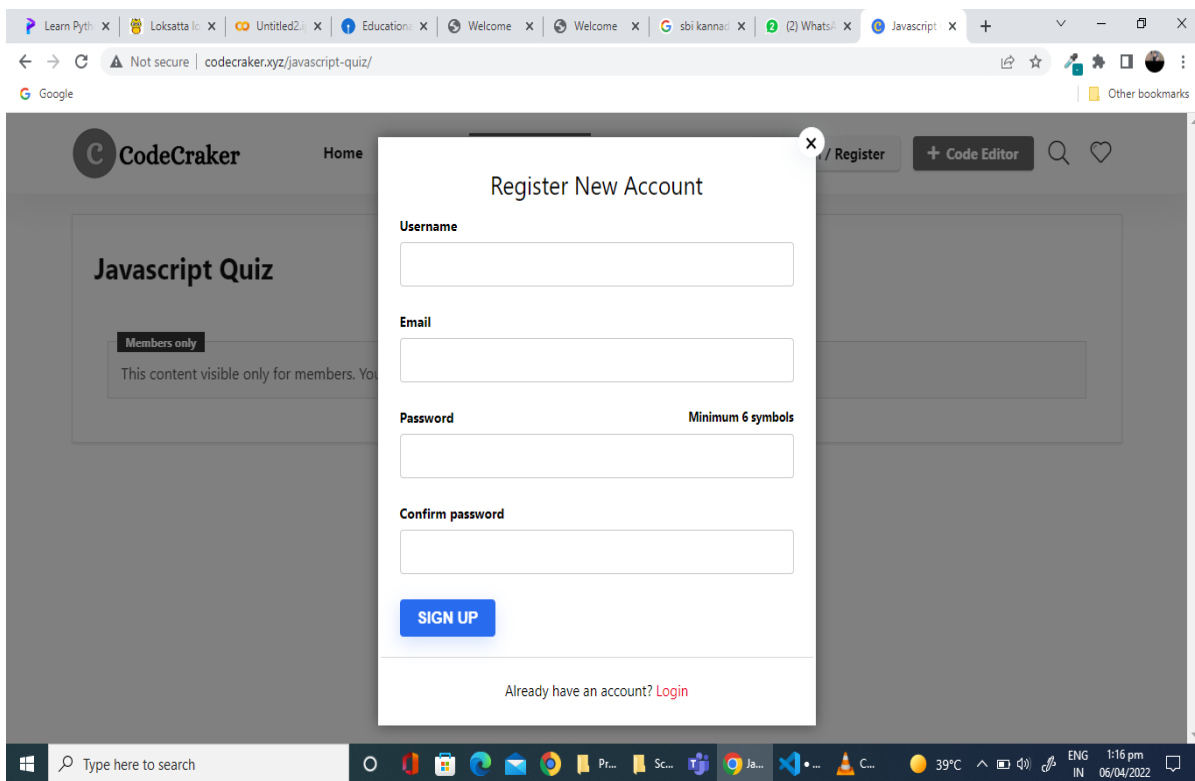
Learn Pyth × | Loksatta lo × | Untitled2.i × | Educationa × | Welcome × | Welcome × | sbi kannad × | (2) WhatsA × | Javascript × | +

Not secure | codecraker.xyz/javascript-quiz/

Google

Other bookmarks

CodeCraker

Home

/ Register

+ Code Editor

Javascript Quiz

Members only

This content visible only for members. Yo

×

Register New Account

Username

Email

Password

Minimum 6 symbols

Confirm password

SIGN UP

Already have an account? Login

Type here to search

Pr...

Sc...

Ja...

C...

39°C

ENG IN

1:16 pm 06/04/2022